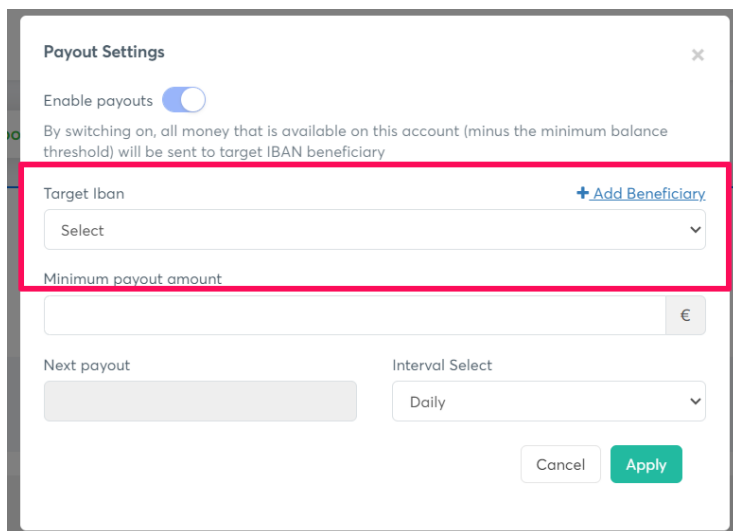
Payout Settings

×

Enable payouts

By switching on, all money that is available on this account (minus the minimum balance threshold) will be sent to target IBAN beneficiary

Target Iban

+ Add Beneficiary

Select

Minimum payout amount

€

Next payout

Interval Select

Daily

Cancel

Apply